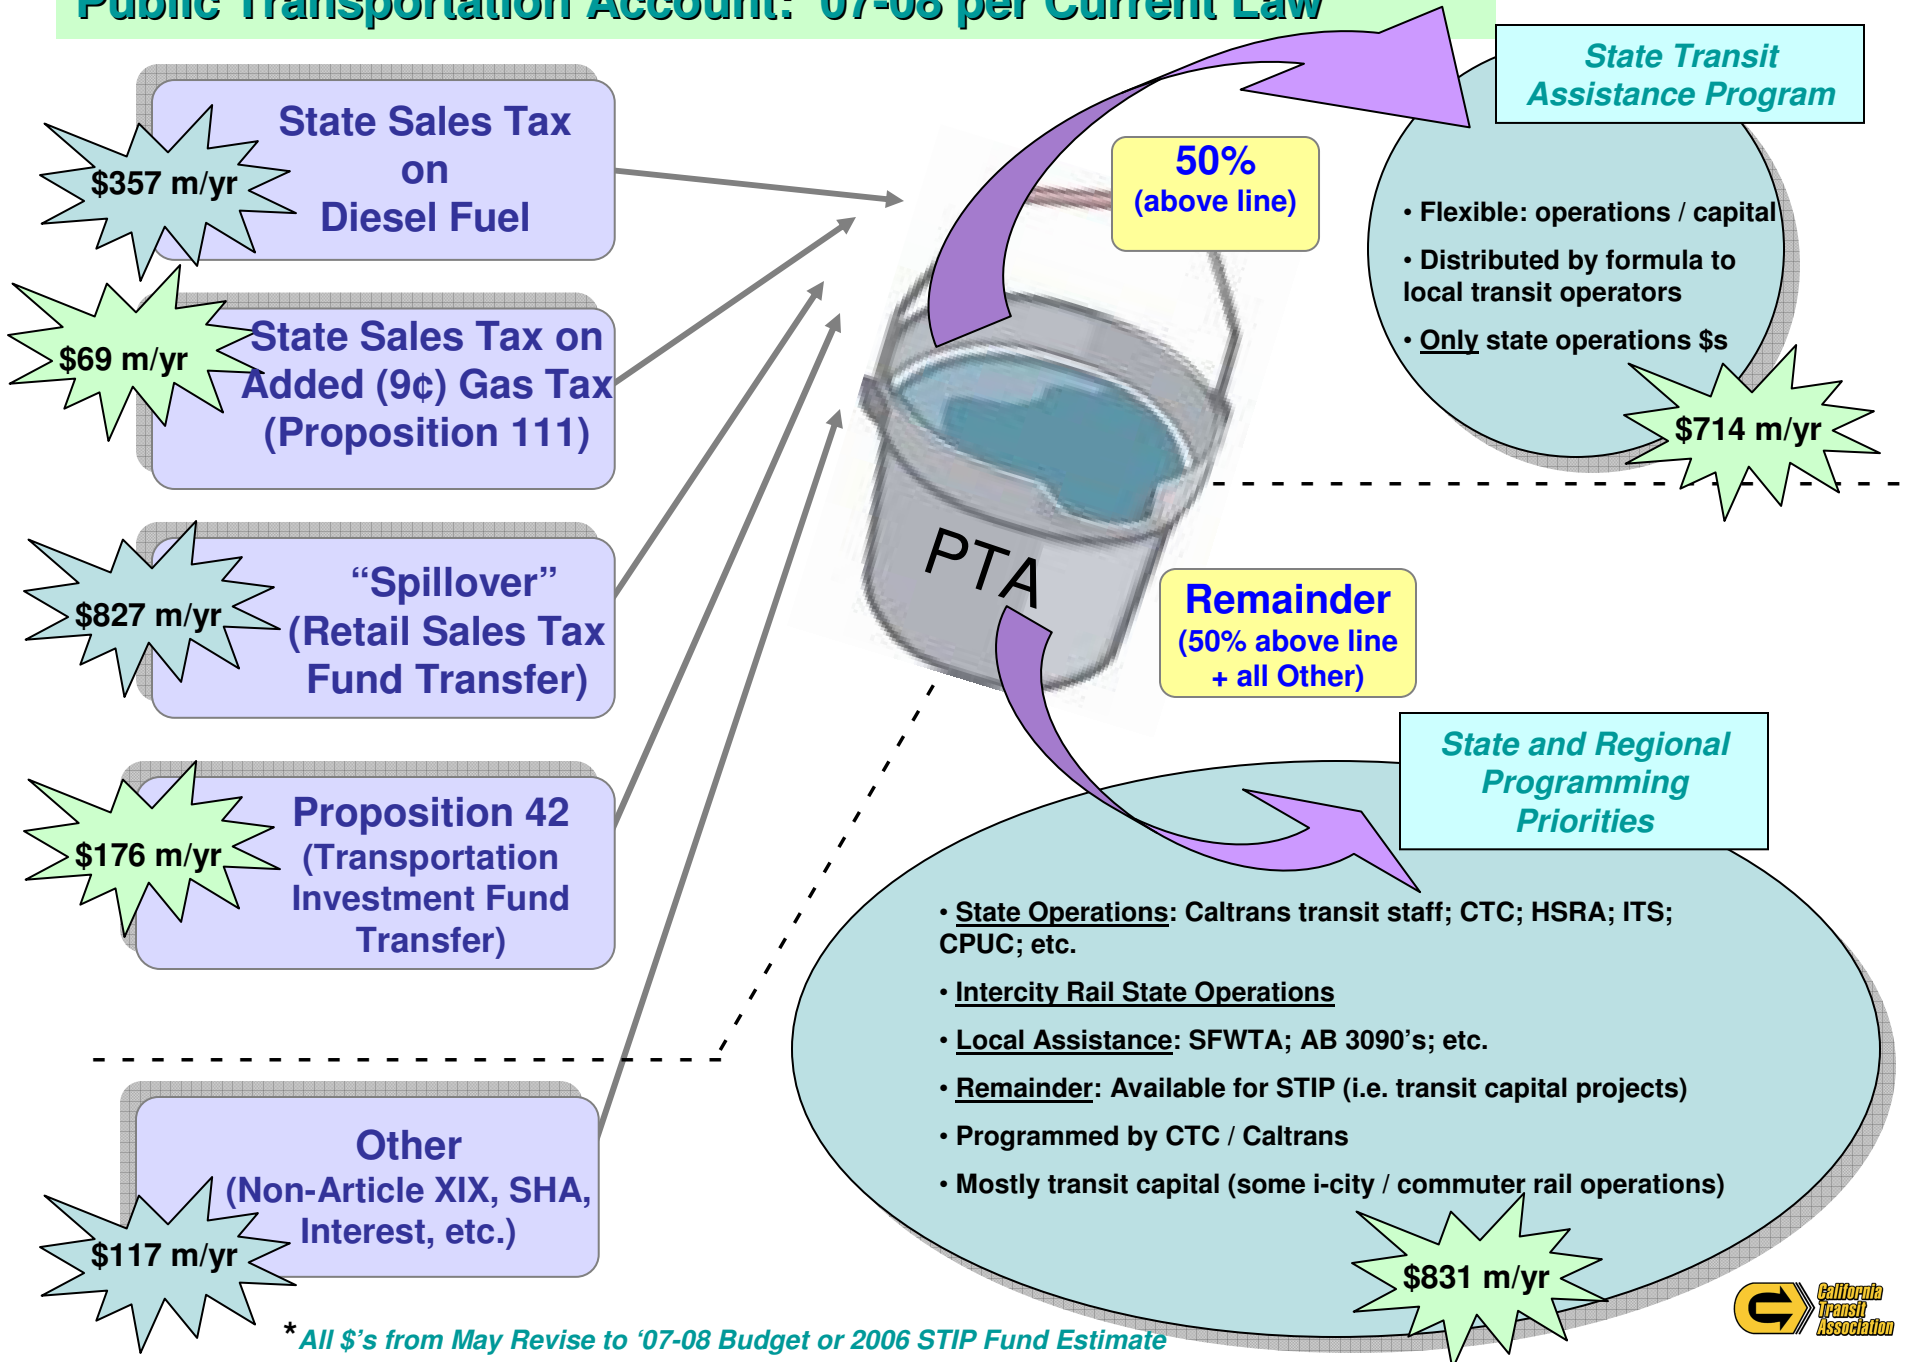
Public Transportation Account: 07-08 per Current Law

State Sales Tax on Diesel Fuel

$357 m/yr

State Sales Tax on Added (9¢) Gas Tax (Proposition 111)

$69 m/yr

“Spillover” (Retail Sales Tax Fund Transfer)

$827 m/yr

Proposition 42 (Transportation Investment Fund Transfer)

$176 m/yr

Other (Non-Article XIX, SHA, Interest, etc.)

$117 m/yr

PTA

50% (above line)

State Transit Assistance Program

• Flexible: operations / capital

• Distributed by formula to local transit operators

• Only state operations $s

$714 m/yr

Remainder (50% above line + all Other)

State and Regional Programming Priorities

• State Operations: Caltrans transit staff; CTC; HSRA; ITS; CPUC; etc.

• Intercity Rail State Operations

• Local Assistance: SFWTA; AB 3090’s; etc.

• Remainder: Available for STIP (i.e. transit capital projects)

• Programmed by CTC / Caltrans

• Mostly transit capital (some i-city / commuter rail operations)

$831 m/yr

*All $’s from May Revise to ‘07-08 Budget or 2006 STIP Fund Estimate

California Transit Association